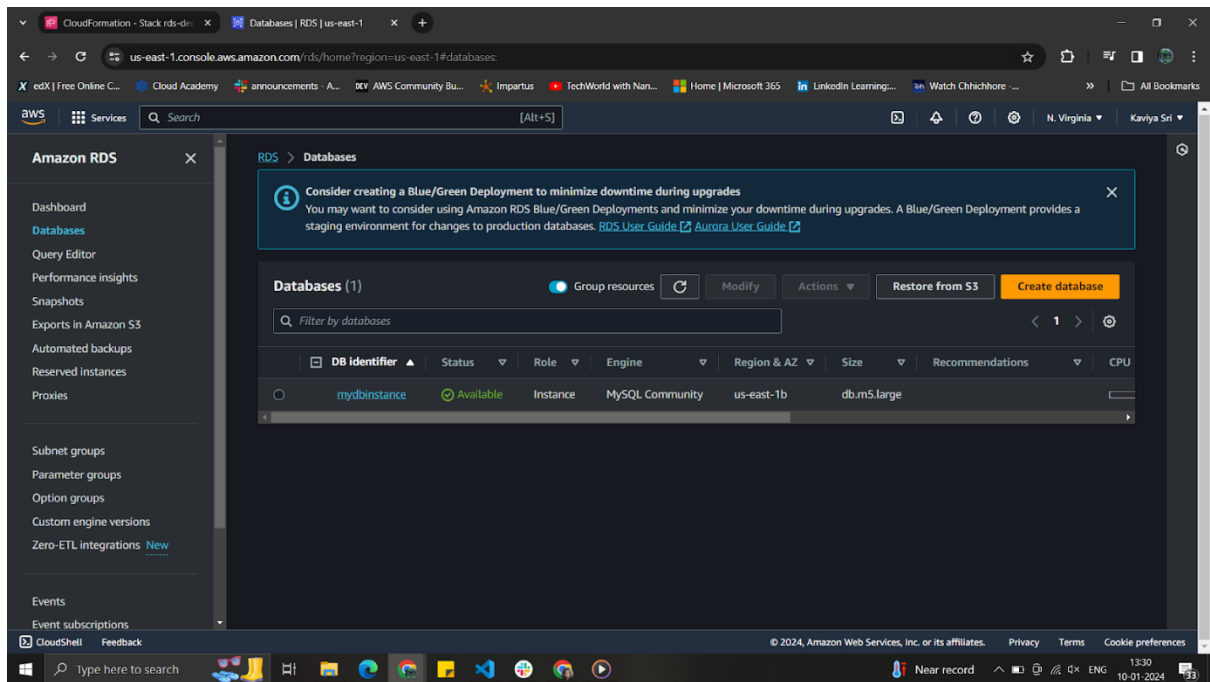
CloudFormation - Stack rds-de ×
Databases | RDS | us-east-1 ×
us-east-1.console.aws.amazon.com/rds/home?region=us-east-1#databases:

edX | Free Online C... Cloud Academy announcements - A... AWS Community Bu... Impartus TechWorld with Nan... Home | Microsoft 365 LinkedIn Learning:... Watch Chhichhore -... » All Bookmarks

aws Services Search [Alt+S] N. Virginia ▼ Kaviya Sri ▼

Amazon RDS ×

Dashboard
Databases
Query Editor
Performance insights
Snapshots
Exports in Amazon S3
Automated backups
Reserved instances
Proxies

Subnet groups
Parameter groups
Option groups
Custom engine versions
Zero-ETL integrations New

Events
Event subscriptions

RDS > Databases

Consider creating a Blue/Green Deployment to minimize downtime during upgrades
You may want to consider using Amazon RDS Blue/Green Deployments and minimize your downtime during upgrades. A Blue/Green Deployment provides a staging environment for changes to production databases. RDS User Guide Aurora User Guide

Databases (1) Group resources Modify Actions ▼ Restore from S3 Create database

Filter by databases < 1 >

| | DB identifier ▲ | Status | Role | Engine | Region & AZ | Size | Recommendations | CPU |
|---|---|---|---|---|---|---|---|---|
| ○ | mydbinstance | Available | Instance | MySQL Community | us-east-1b | db.m5.large | | |

CloudShell Feedback © 2024, Amazon Web Services, Inc. or its affiliates. Privacy Terms Cookie preferences

Type here to search Near record ENG 13:30 10-01-2024 33